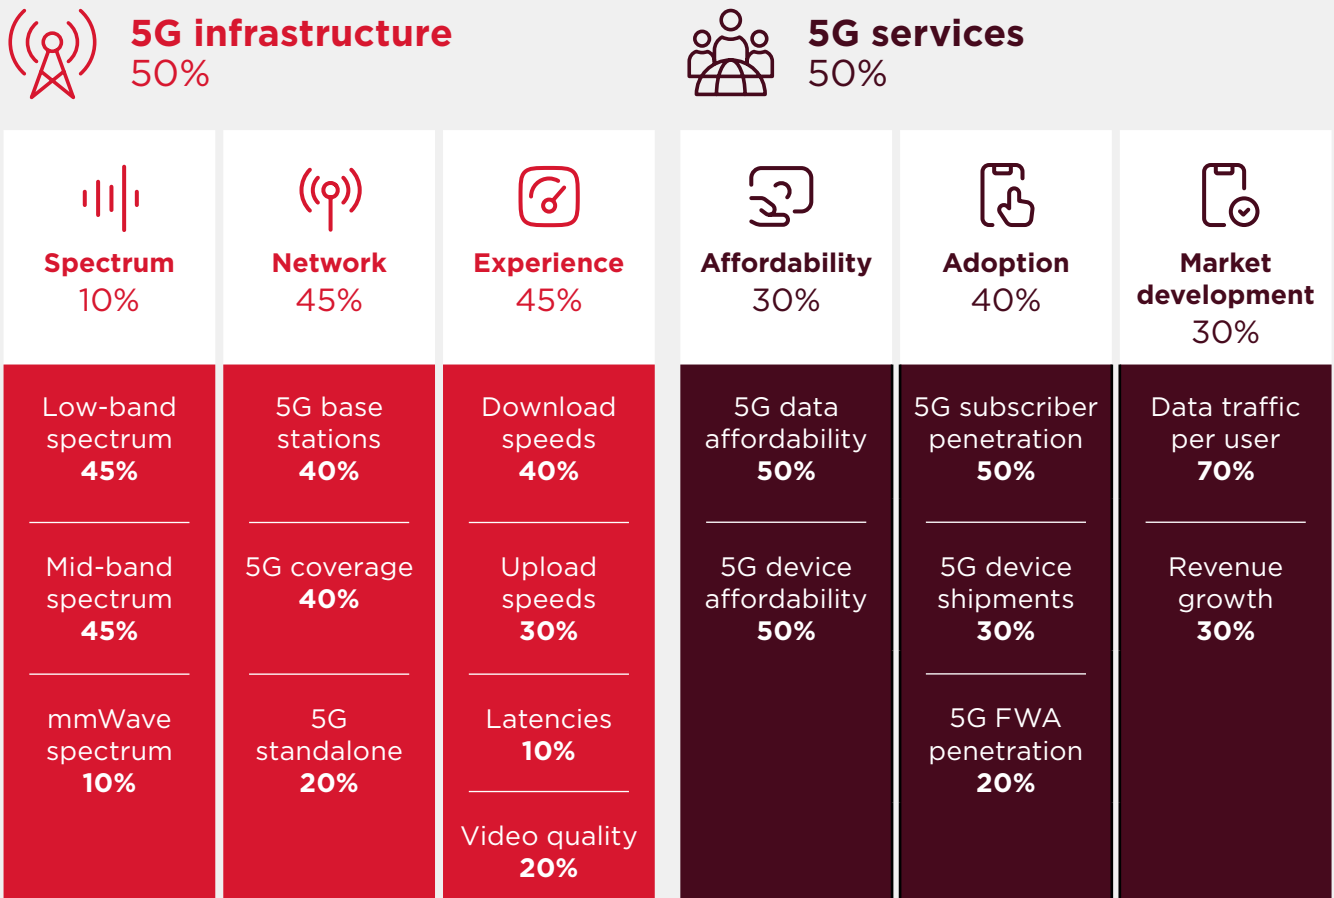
5G infrastructure
50%

5G services
50%

Spectrum
10%

Low-band spectrum
45%

Mid-band spectrum
45%

mmWave spectrum
10%

Network
45%

5G base stations
40%

5G coverage
40%

5G standalone
20%

Experience
45%

Download speeds
40%

Upload speeds
30%

Latencies
10%

Video quality
20%

Affordability
30%

5G data affordability
50%

5G device affordability
50%

Adoption
40%

5G subscriber penetration
50%

5G device shipments
30%

5G FWA penetration
20%

Market development
30%

Data traffic per user
70%

Revenue growth
30%